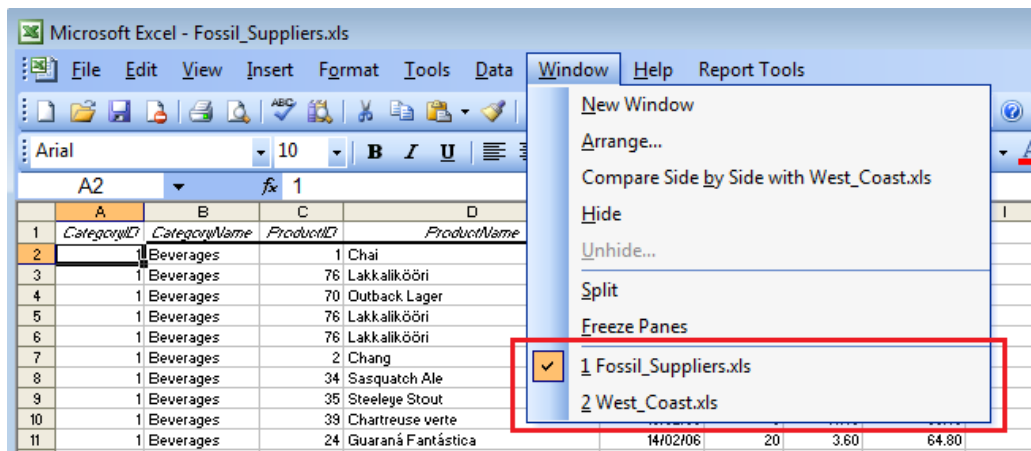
Microsoft Excel - Fossil_Suppliers.xls

File Edit View Insert Format Tools Data Window Help Report Tools

Arial 10 B I U

A2 $f_x$ 1

New Window
Arrange...
Compare Side by Side with West_Coast.xls
Hide
Unhide...
Split
Freeze Panes
1 Fossil_Suppliers.xls
2 West_Coast.xls

| | A | B | C | D |
|---|---|---|---|---|
| 1 | CategoryID | CategoryName | ProductID | ProductName |
| 2 | 1 | Beverages | 1 | Chai |
| 3 | 1 | Beverages | 76 | Lakkalikööri |
| 4 | 1 | Beverages | 70 | Outback Lager |
| 5 | 1 | Beverages | 76 | Lakkalikööri |
| 6 | 1 | Beverages | 76 | Lakkalikööri |
| 7 | 1 | Beverages | 2 | Chang |
| 8 | 1 | Beverages | 34 | Sasquatch Ale |
| 9 | 1 | Beverages | 35 | Steeleye Stout |
| 10 | 1 | Beverages | 39 | Chartreuse verte |
| 11 | 1 | Beverages | 24 | Guaraná Fantástica |

14/02/06 20 3.60 64.80